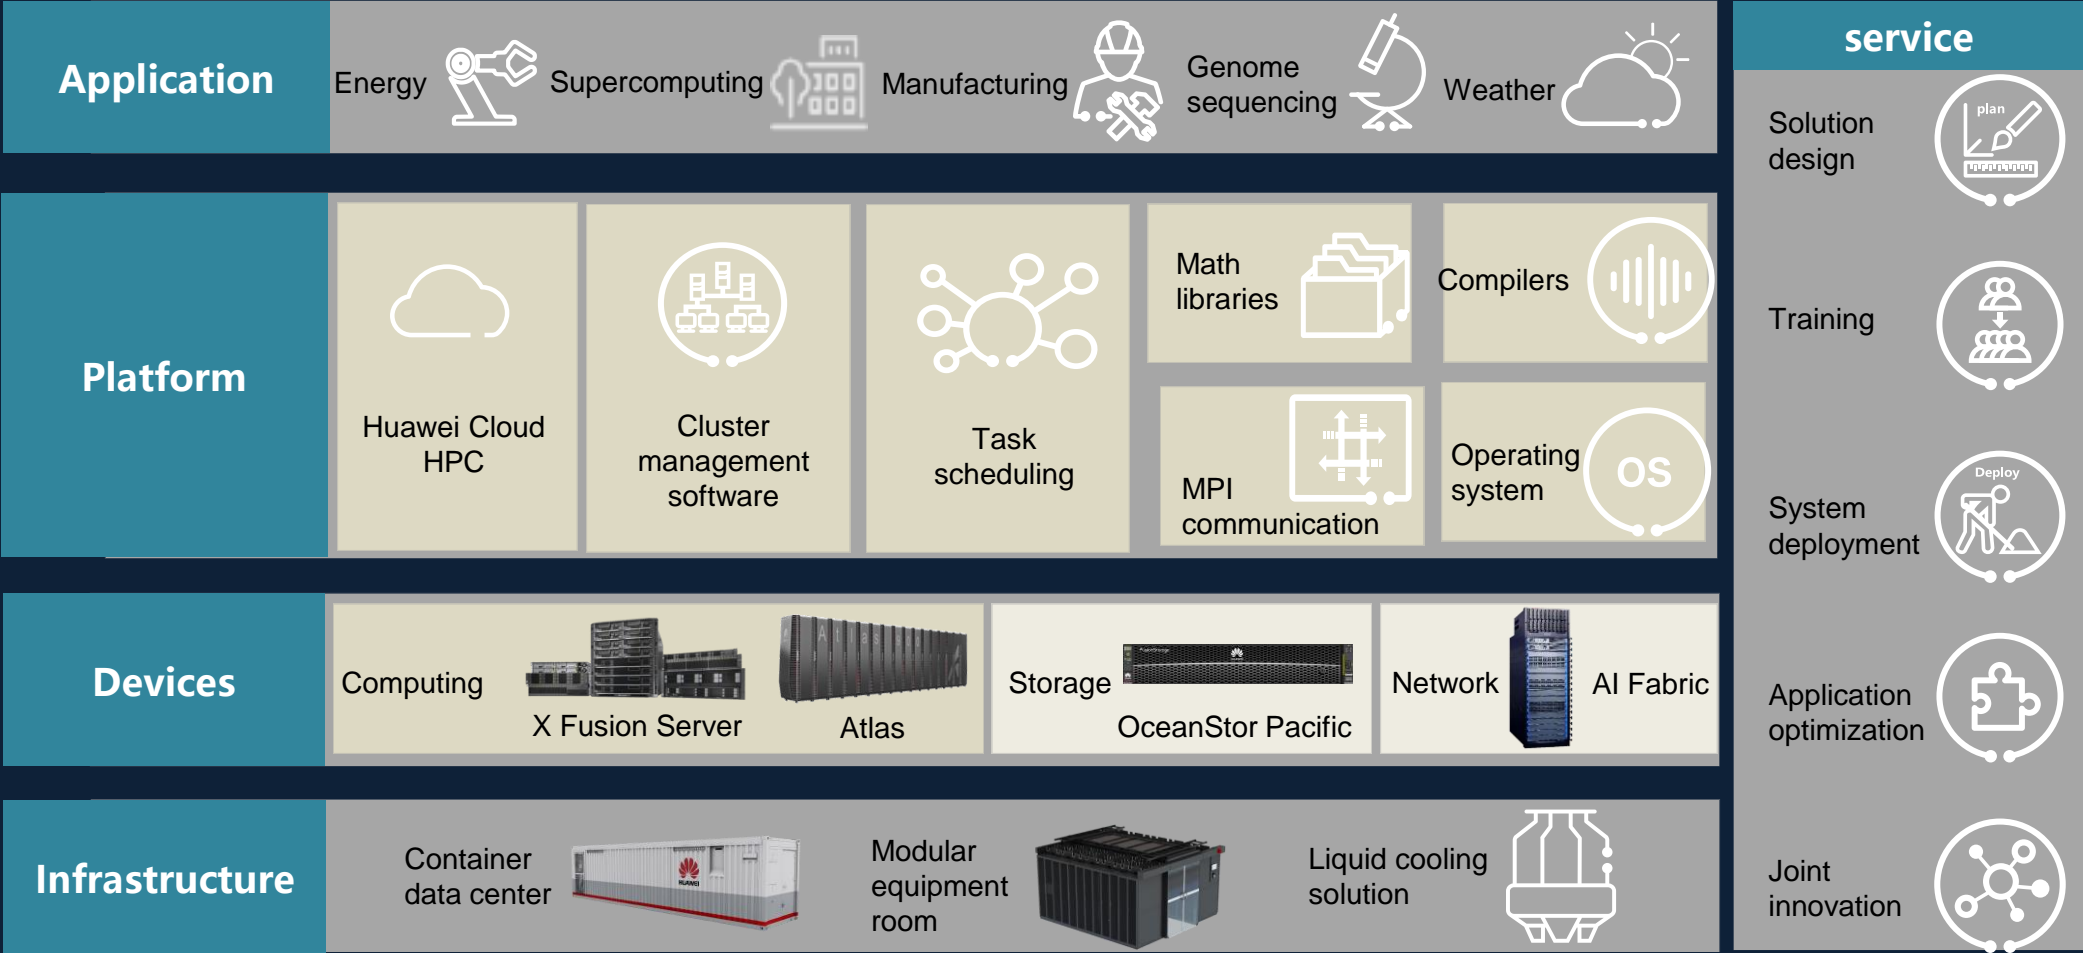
Application

Energy Supercomputing Manufacturing Genome sequencing Weather

service

Solution design

plan

Training

System deployment

Deploy

Application optimization

Joint innovation

Platform

Huawei Cloud HPC

Cluster management software

Task scheduling

Math libraries

Compilers

MPI communication

Operating system

OS

Devices

Computing

X Fusion Server

Atlas

Storage

OceanStor Pacific

Network

AI Fabric

Infrastructure

Container data center

Modular equipment room

Liquid cooling solution